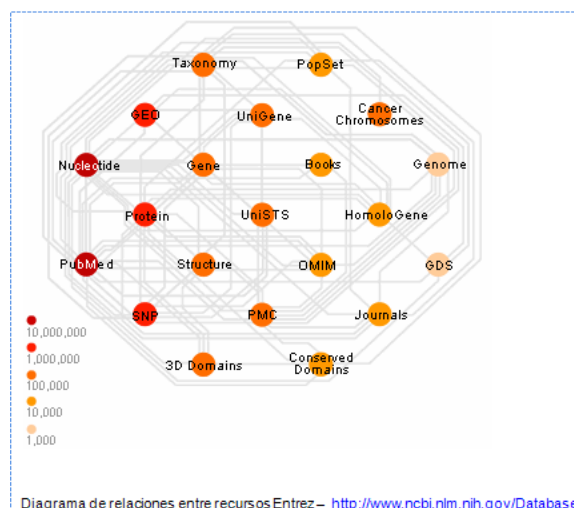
Taxonomy
PopSet
GEO
UniGene
Cancer Chromosomes
Nucleotide
Gene
Books
Genome
Protein
UniSTS
HomoloGene
PubMed
Structure
OMIM
GDS
SNP
PMC
Journals
3D Domains
Conserved Domains

10,000,000
1,000,000
100,000
10,000
1,000

Diagrama de relaciones entre recursos Entrez – http://www.ncbi.nlm.nih.gov/Database